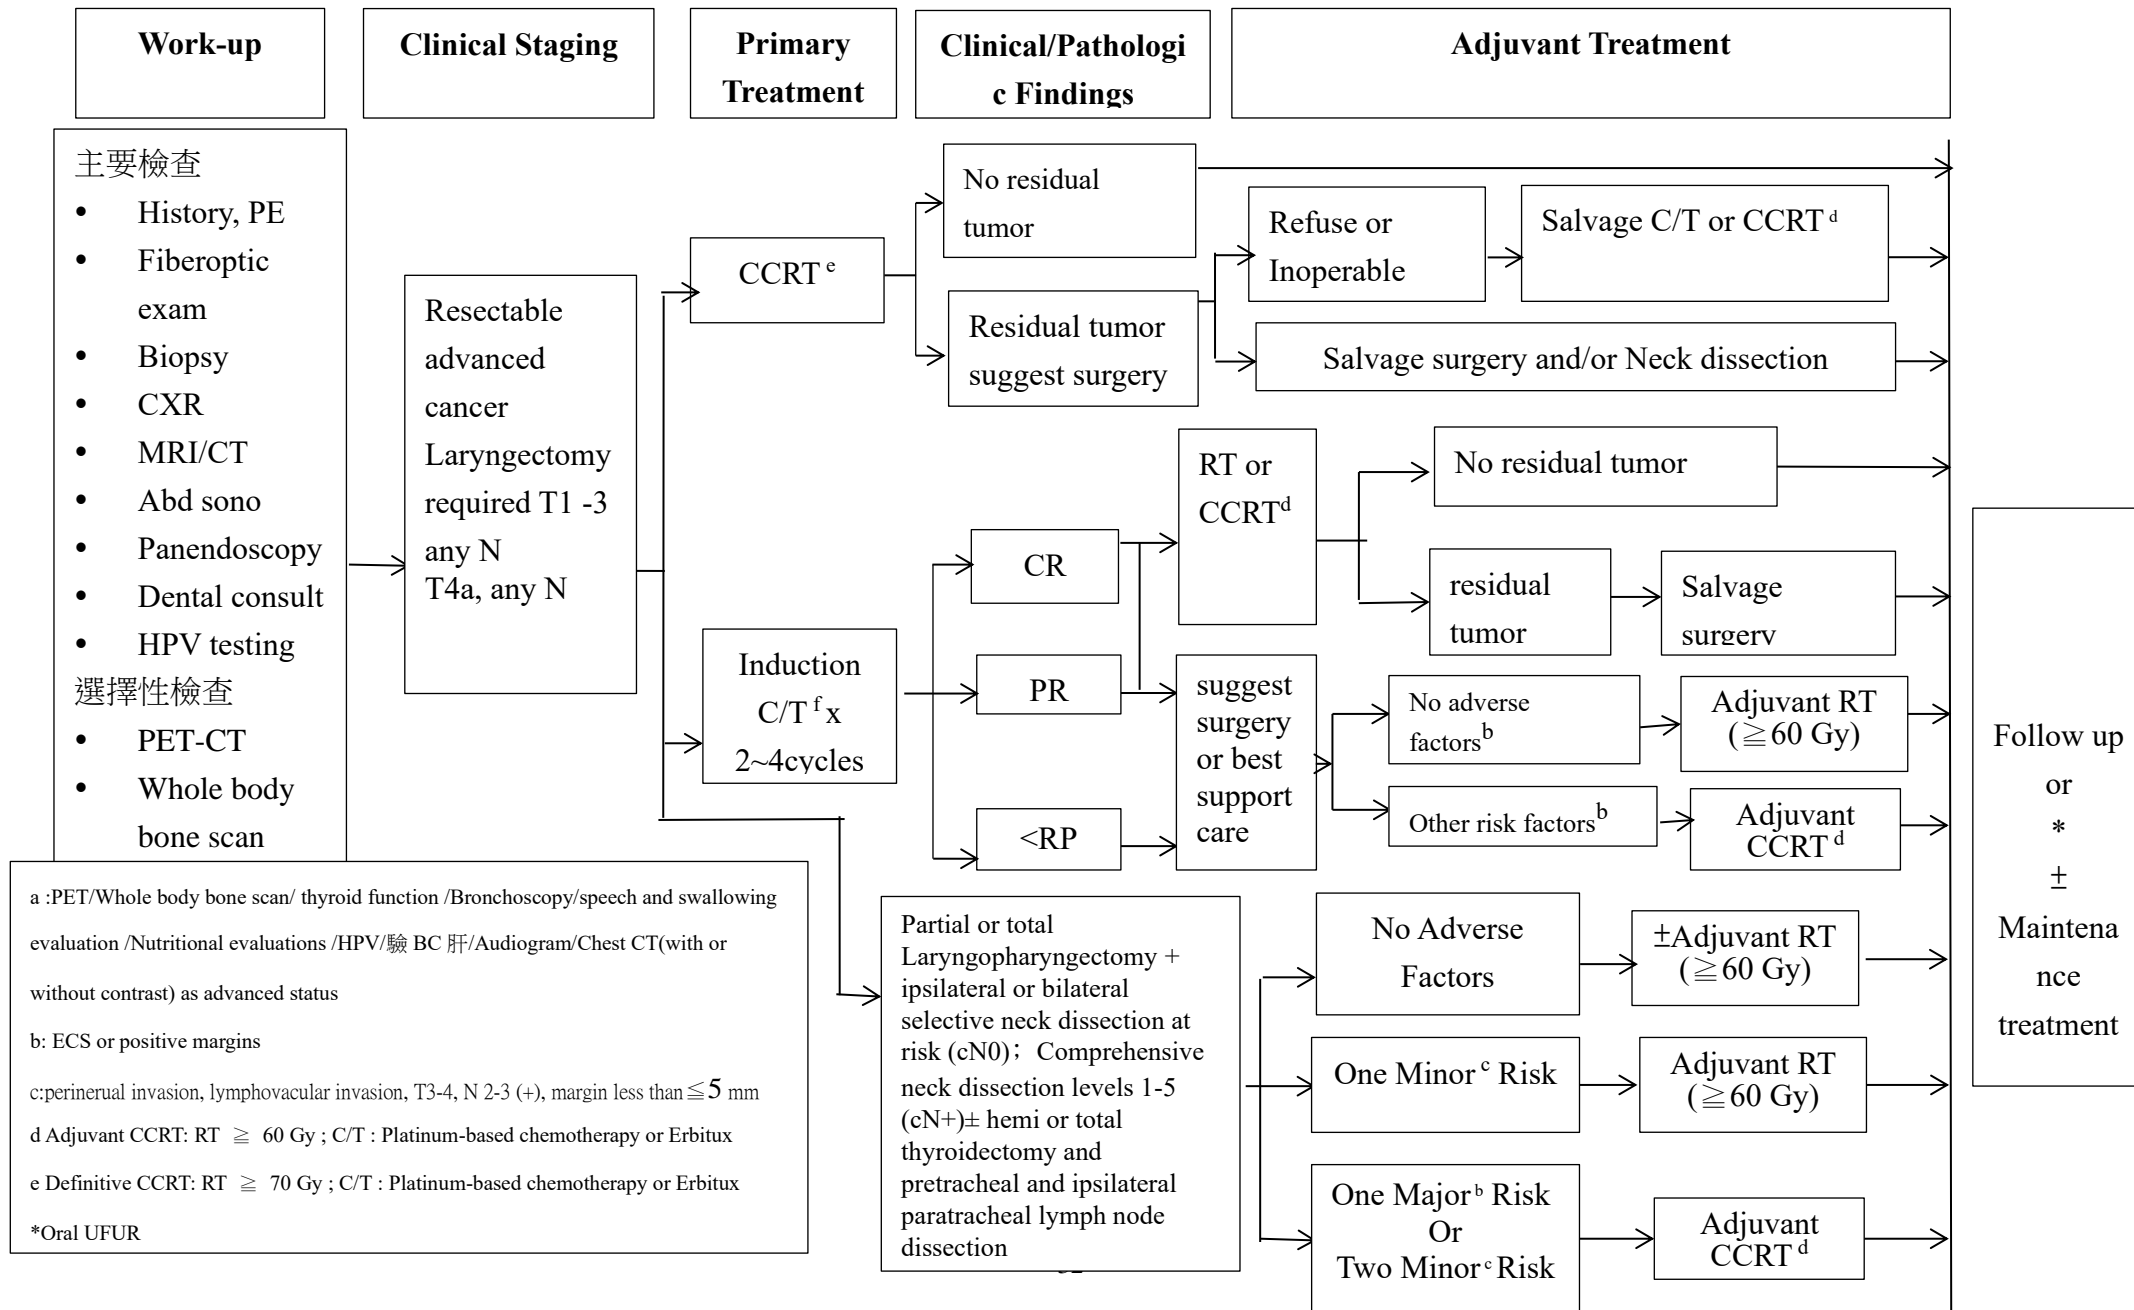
Work-up

Clinical Staging

Primary Treatment

Clinical/Pathologic Findings

Adjuvant Treatment

主要檢查
• History, PE
• Fiberoptic exam
• Biopsy
• CXR
• MRI/CT
• Abd sono
• Panendoscopy
• Dental consult
• HPV testing
選擇性檢查
• PET-CT
• Whole body bone scan

Resectable advanced cancer Laryngectomy required T1 -3 any N
T4a, any N

CCRT $^{e}$

No residual tumor

Residual tumor suggest surgery

Refuse or Inoperable

Salvage C/T or CCRT $^{d}$

Salvage surgery and/or Neck dissection

Induction C/T $^{f}$ x 2~4cycles

CR

PR

<RP

RT or CCRT$^{d}$

No residual tumor

residual tumor

Salvage surgery

suggest surgery or best support care

No adverse factors$^{b}$

Adjuvant RT (≧60 Gy)

Other risk factors$^{b}$

Adjuvant CCRT $^{d}$

Partial or total Laryngopharyngectomy + ipsilateral or bilateral selective neck dissection at risk (cN0)；Comprehensive neck dissection levels 1-5 (cN+)± hemi or total thyroidectomy and pretracheal and ipsilateral paratracheal lymph node dissection

No Adverse Factors

±Adjuvant RT (≧60 Gy)

One Minor $^{c}$ Risk

Adjuvant RT (≧60 Gy)

One Major $^{b}$ Risk Or Two Minor $^{c}$ Risk

Adjuvant CCRT $^{d}$

Follow up or * ± Maintenance treatment

a :PET/Whole body bone scan/ thyroid function /Bronchoscopy/speech and swallowing evaluation /Nutritional evaluations /HPV/驗 BC 肝/Audiogram/Chest CT(with or without contrast) as advanced status

b: ECS or positive margins

c:perinerual invasion, lymphovacular invasion, T3-4, N 2-3 (+), margin less than≦5 mm

d Adjuvant CCRT: RT ≧ 60 Gy ; C/T : Platinum-based chemotherapy or Erbitux

e Definitive CCRT: RT ≧ 70 Gy ; C/T : Platinum-based chemotherapy or Erbitux

*Oral UFUR